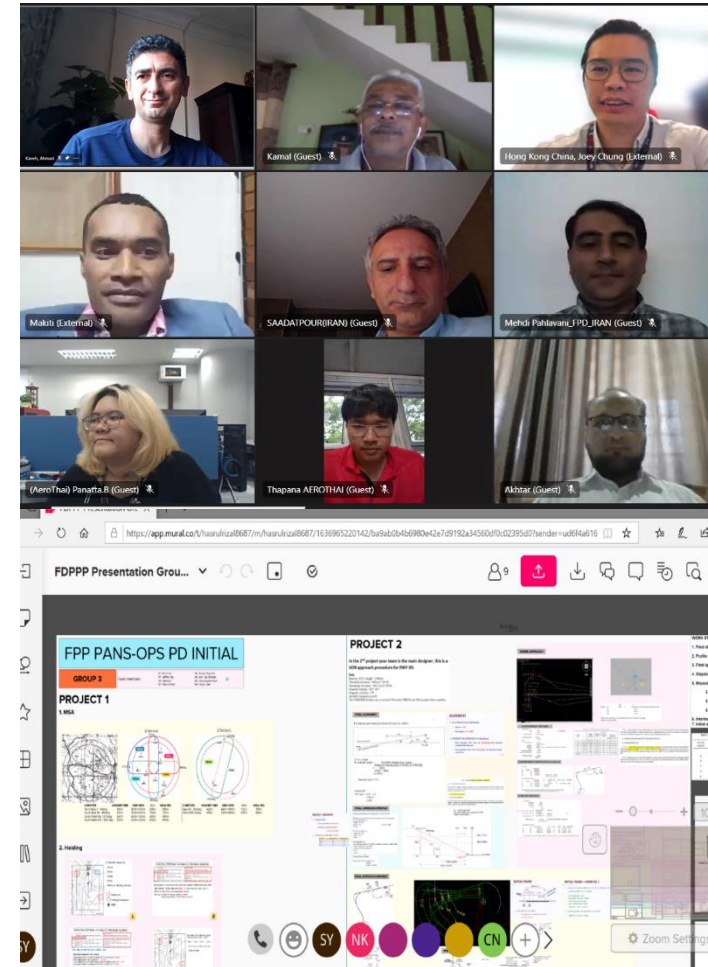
Kaveh, Ahmad

Kamal (Guest)

Hong Kong China, Joey Chung (External)

Makiti (External)

SAADATPOUR(IRAN) (Guest)

Mehdi Pahlavani_FPD_IRAN (Guest)

(AeroThai) Panatta.B (Guest)

Thapana AEROTHAI (Guest)

Akhtar (Guest)

https://app.mural.co/t/hasrulrizal8687/m/hasrulrizal8687/1636965220142/ba9ab0b4b6980e42e7d9192a34560d10c02395d0?sender=ud6f4a616

FDPPP Presentation Grou...

9

FPP PANS-OPS PD INITIAL

GROUP 3

PROJECT 1

1. MSA

2. Holding

PROJECT 2

SY

NK

CN

Zoom Settings